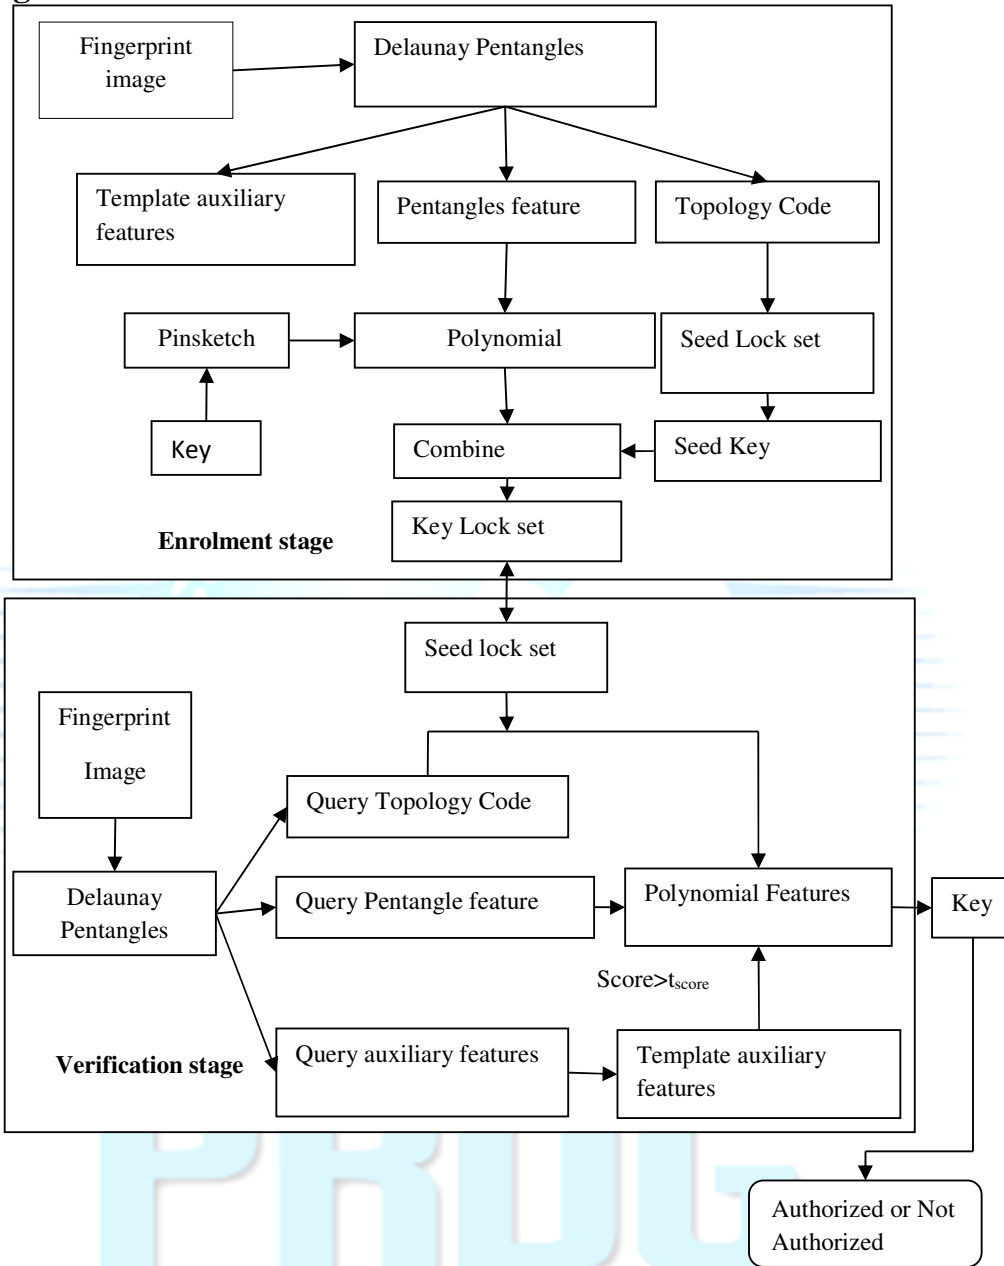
Fingerprint image

Delaunay Pentangles

Template auxiliary features

Pentangles feature

Topology Code

Pinsketch

Polynomial

Seed Lock set

Key

Combine

Seed Key

Enrolment stage

Key Lock set

Seed lock set

Fingerprint Image

Query Topology Code

Delaunay Pentangles

Query Pentangle feature

Polynomial Features

Key

Score>$t_{score}$

Verification stage

Query auxiliary features

Template auxiliary features

Authorized or Not Authorized

PRDG